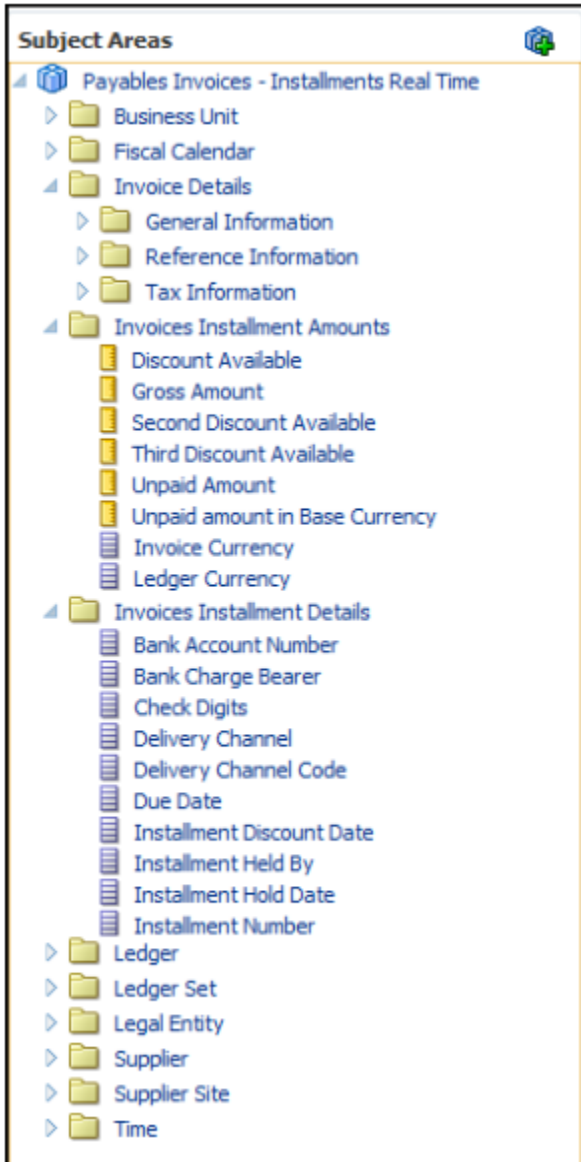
Subject Areas

Payables Invoices - Installments Real Time
Business Unit
Fiscal Calendar
Invoice Details
General Information
Reference Information
Tax Information
Invoices Installment Amounts
Discount Available
Gross Amount
Second Discount Available
Third Discount Available
Unpaid Amount
Unpaid amount in Base Currency
Invoice Currency
Ledger Currency
Invoices Installment Details
Bank Account Number
Bank Charge Bearer
Check Digits
Delivery Channel
Delivery Channel Code
Due Date
Installment Discount Date
Installment Held By
Installment Hold Date
Installment Number
Ledger
Ledger Set
Legal Entity
Supplier
Supplier Site
Time